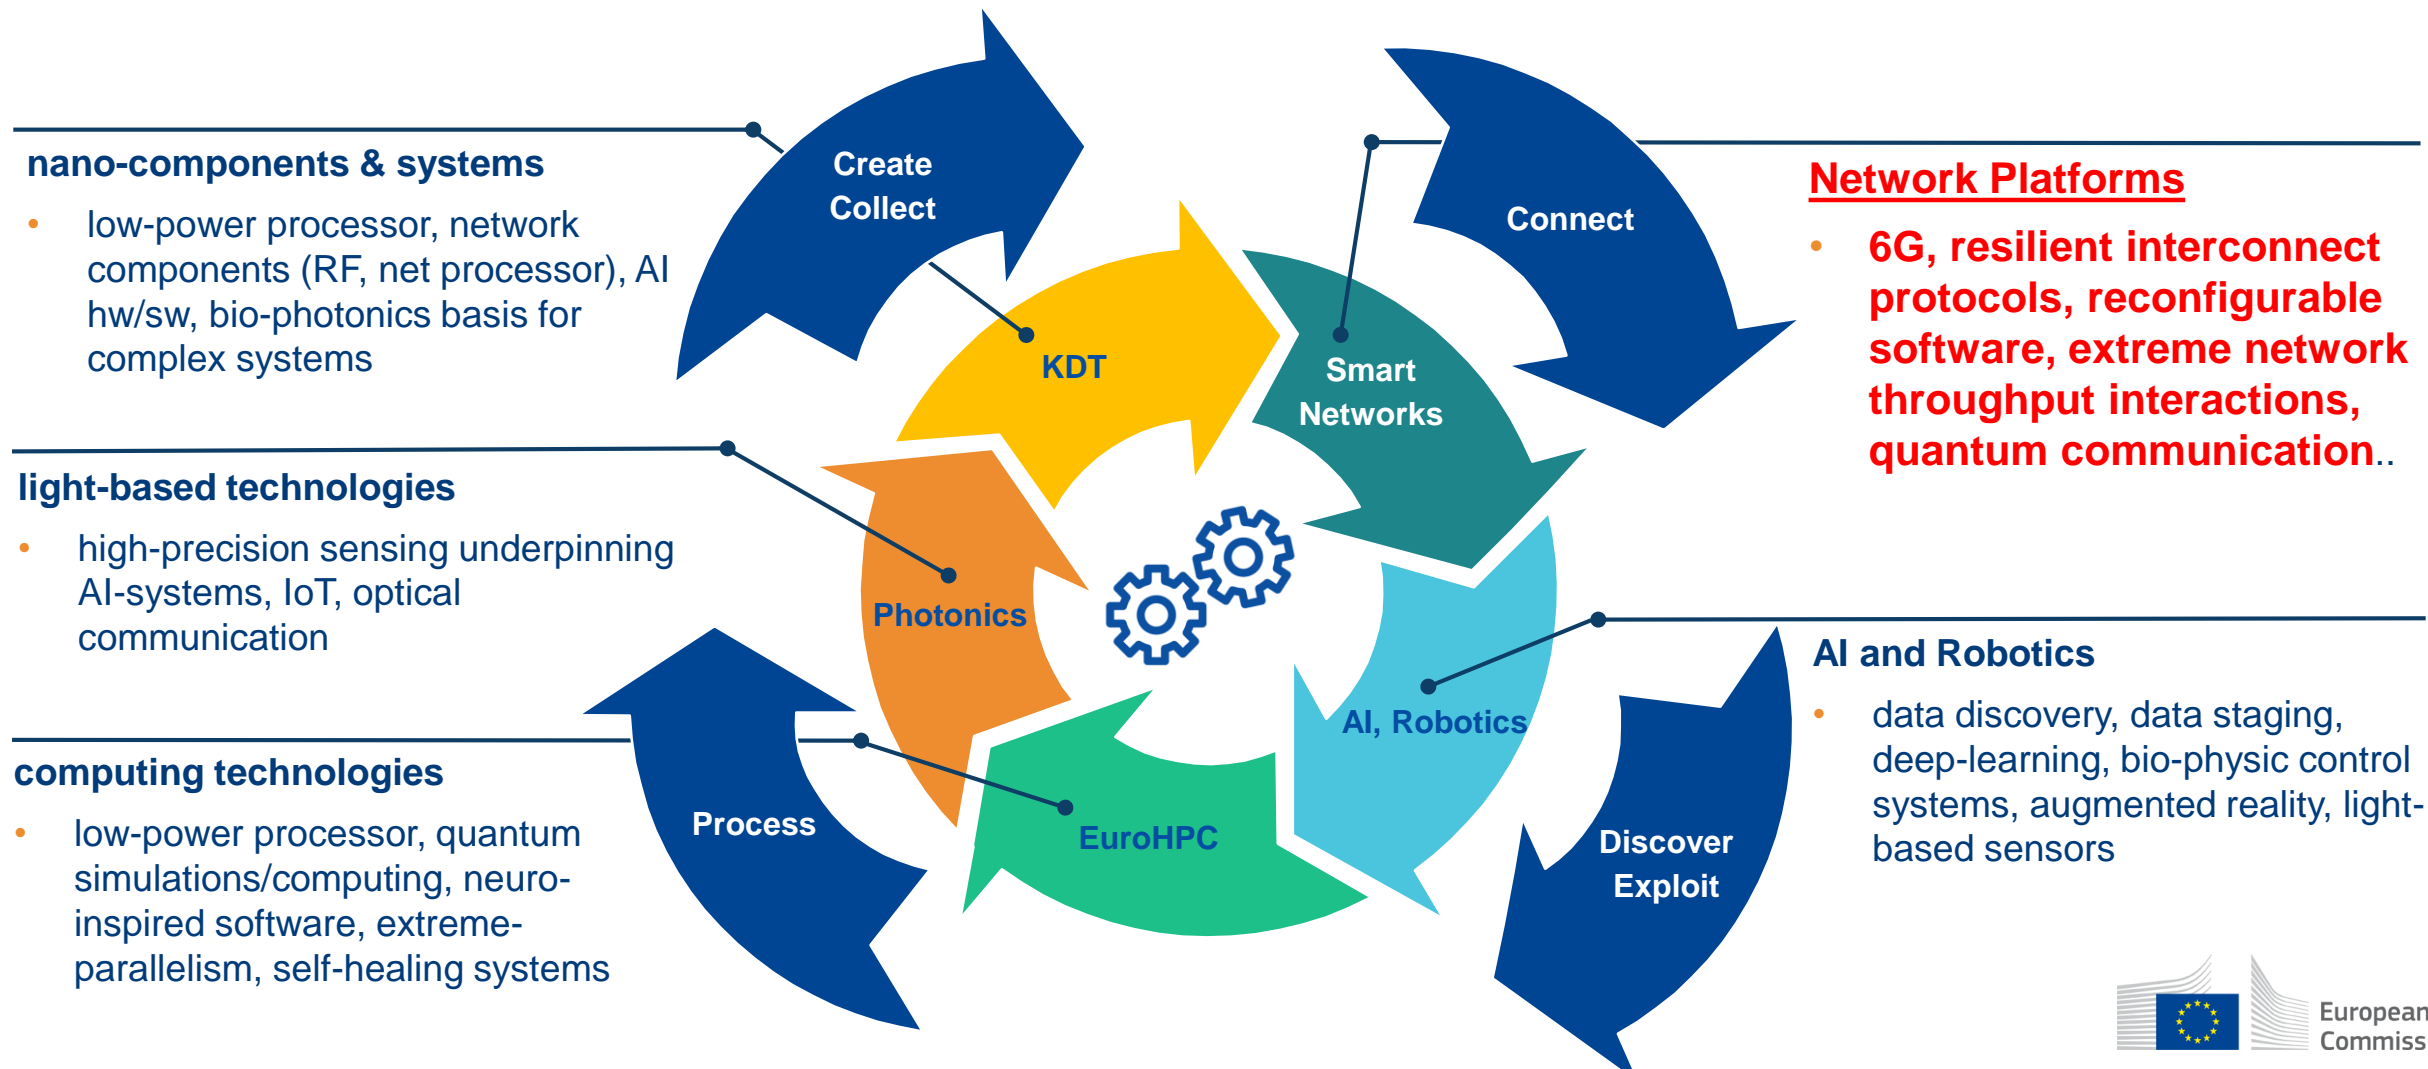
nano-components & systems

• low-power processor, network components (RF, net processor), AI hw/sw, bio-photonics basis for complex systems

light-based technologies

• high-precision sensing underpinning AI-systems, IoT, optical communication

computing technologies

• low-power processor, quantum simulations/computing, neuro-inspired software, extreme-parallelism, self-healing systems

Create Collect

Connect

Discover Exploit

Process

KDT

Smart Networks

AI, Robotics

EuroHPC

Photonics

Network Platforms

• 6G, resilient interconnect protocols, reconfigurable software, extreme network throughput interactions, quantum communication..

AI and Robotics

• data discovery, data staging, deep-learning, bio-physic control systems, augmented reality, light-based sensors

European Commiss